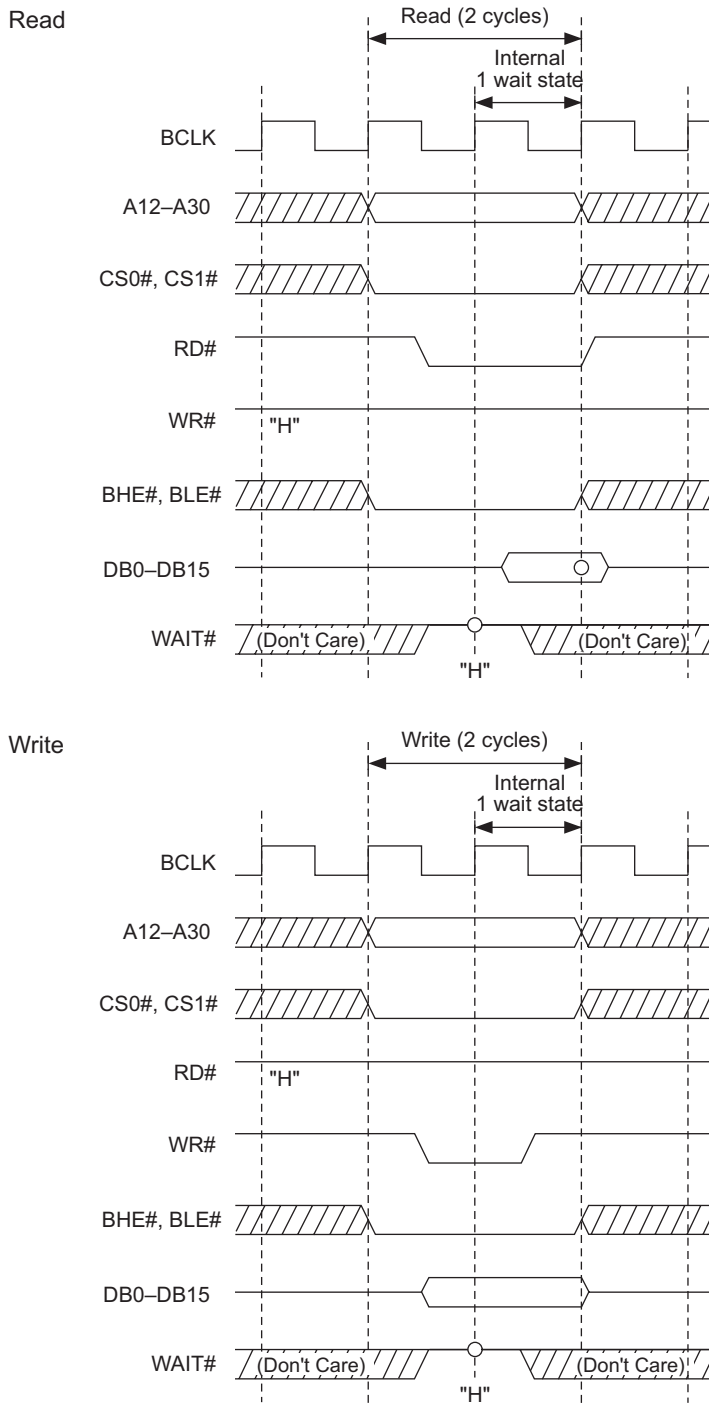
Read

Read (2 cycles)

Internal
1 wait state

BCLK

A12–A30

CS0#, CS1#

RD#

WR#

"H"

BHE#, BLE#

DB0–DB15

WAIT#

(Don't Care)

(Don't Care)

"H"

Write

Write (2 cycles)

Internal
1 wait state

BCLK

A12–A30

CS0#, CS1#

RD#

"H"

WR#

BHE#, BLE#

DB0–DB15

WAIT#

(Don't Care)

(Don't Care)

"H"